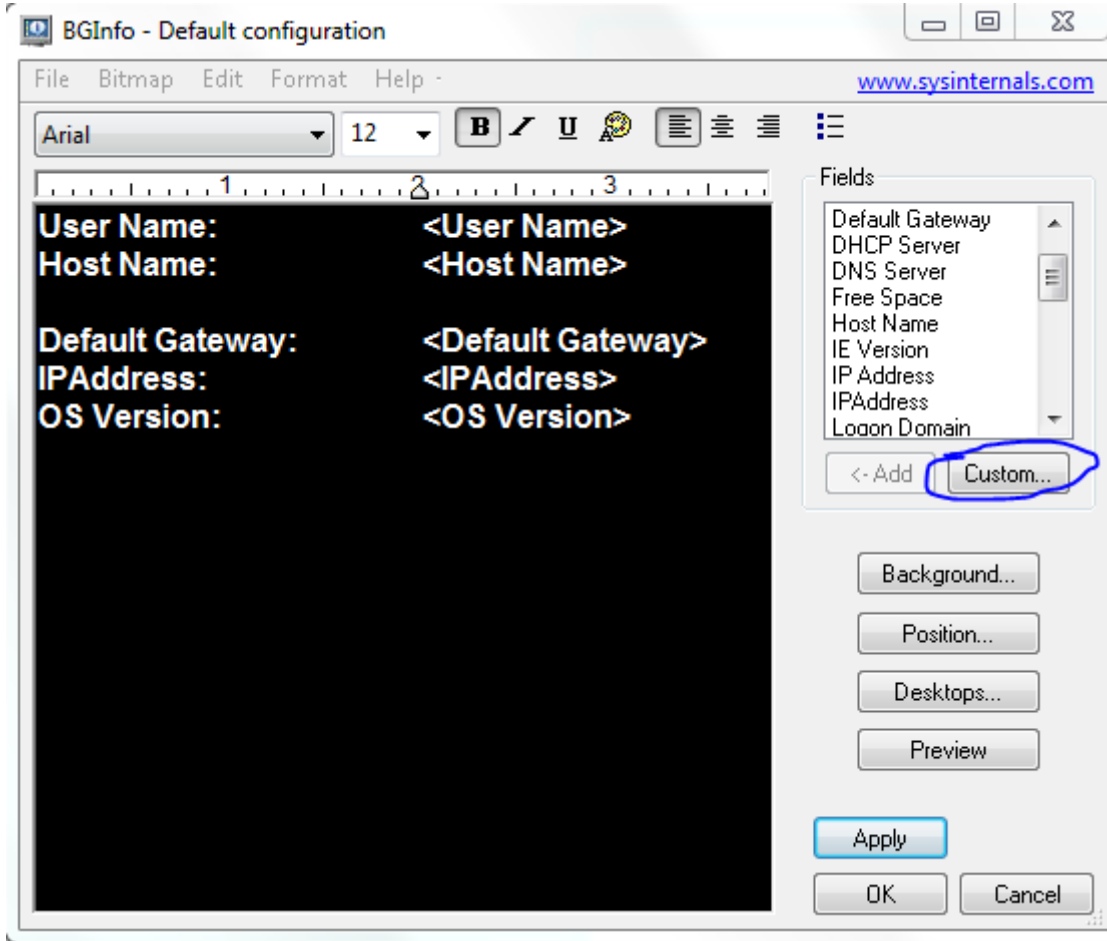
BGInfo - Default configuration

File Bitmap Edit Format Help www.sysinternals.com

Arial 12 B I U

1 2 3

User Name: <User Name>
Host Name: <Host Name>

Default Gateway: <Default Gateway>
IPAddress: <IPAddress>
OS Version: <OS Version>

Fields
Default Gateway
DHCP Server
DNS Server
Free Space
Host Name
IE Version
IP Address
IPAddress
Logon Domain

<-Add Custom...

Background...
Position...
Desktops...
Preview

Apply
OK Cancel